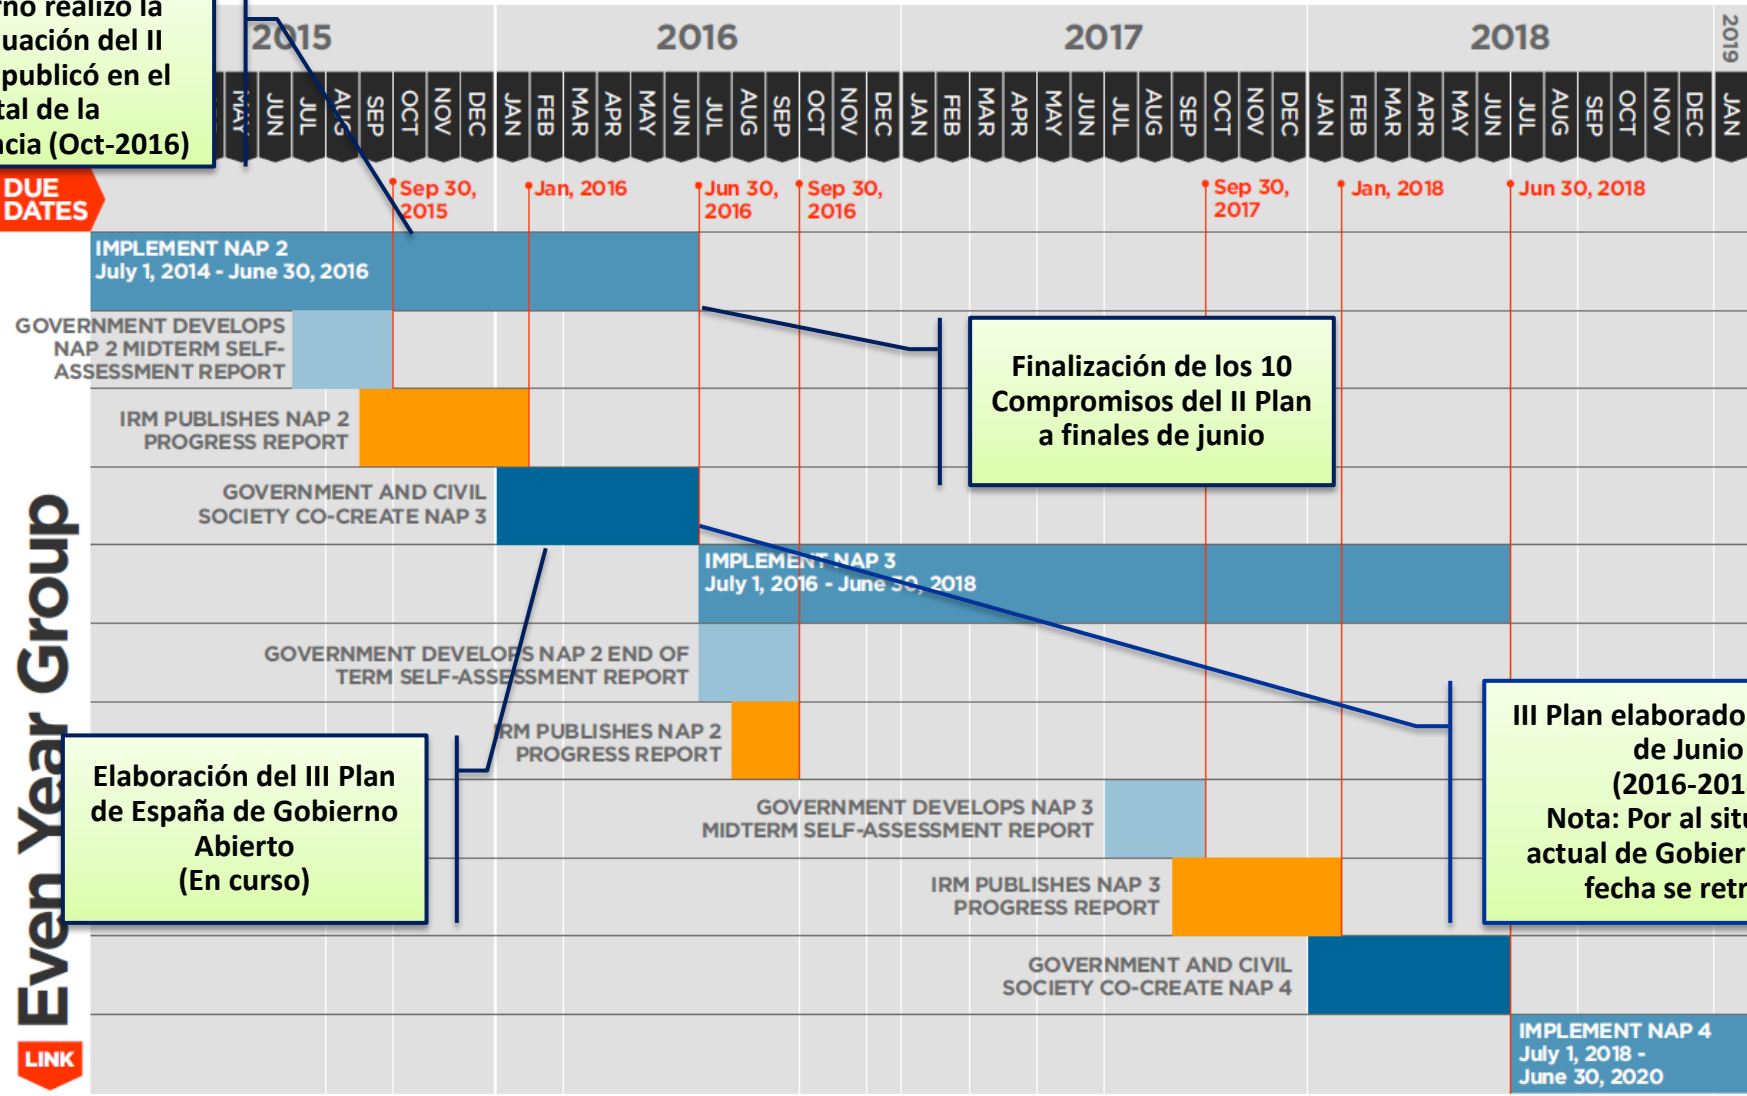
rno realizó la
uación del II
publicó en el
tal de la
cia (Oct-2016)

2015 2016 2017 2018 2019

MAY JUN JUL AUG SEP OCT NOV DEC JAN FEB MAR APR MAY JUN JUL AUG SEP OCT NOV DEC JAN FEB MAR APR MAY JUN JUL AUG SEP OCT NOV DEC JAN FEB MAR APR MAY JUN JUL AUG SEP OCT NOV DEC JAN

DUE DATES

Sep 30, 2015
Jan, 2016
Jun 30, 2016
Sep 30, 2016
Sep 30, 2017
Jan, 2018
Jun 30, 2018

IMPLEMENT NAP 2
July 1, 2014 - June 30, 2016

GOVERNMENT DEVELOPS NAP 2 MIDTERM SELF-ASSESSMENT REPORT

IRM PUBLISHES NAP 2 PROGRESS REPORT

Finalización de los 10 Compromisos del II Plan a finales de junio

GOVERNMENT AND CIVIL SOCIETY CO-CREATE NAP 3

IMPLEMENT NAP 3
July 1, 2016 - June 30, 2018

GOVERNMENT DEVELOPS NAP 2 END OF TERM SELF-ASSESSMENT REPORT

IRM PUBLISHES NAP 2 PROGRESS REPORT

Elaboración del III Plan de España de Gobierno Abierto
(En curso)

III Plan elaborado
de Junio
(2016-201
Nota: Por al situ
actual de Gobier
fecha se retr

GOVERNMENT DEVELOPS NAP 3 MIDTERM SELF-ASSESSMENT REPORT

IRM PUBLISHES NAP 3 PROGRESS REPORT

GOVERNMENT AND CIVIL SOCIETY CO-CREATE NAP 4

IMPLEMENT NAP 4
July 1, 2018 -
June 30, 2020

Even Year Group

LINK